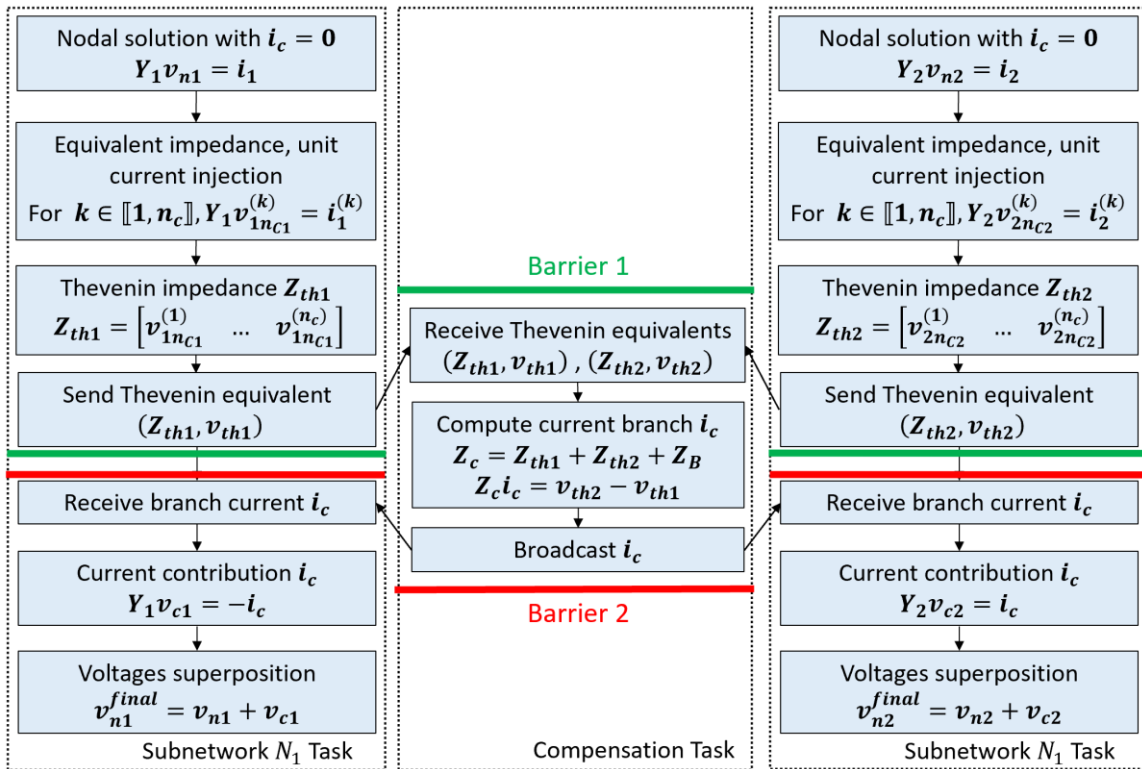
Nodal solution with $\boldsymbol{i_c = 0}$
$\boldsymbol{Y_1 v_{n1} = i_1}$

Equivalent impedance, unit current injection
For $\boldsymbol{k \in [\![1, n_c]\!]}, \boldsymbol{Y_1 v_{1n_{C1}}^{(k)} = i_1^{(k)}}$

Thevenin impedance $\boldsymbol{Z_{th1}}$
$\boldsymbol{Z_{th1} = \begin{bmatrix} v_{1n_{C1}}^{(1)} & \dots & v_{1n_{C1}}^{(n_c)} \end{bmatrix}}$

Send Thevenin equivalent
$\boldsymbol{(Z_{th1}, v_{th1})}$

Receive branch current $\boldsymbol{i_c}$

Current contribution $\boldsymbol{i_c}$
$\boldsymbol{Y_1 v_{c1} = -i_c}$

Voltages superposition
$\boldsymbol{v_{n1}^{final} = v_{n1} + v_{c1}}$

Subnetwork $N_1$ Task

Barrier 1

Receive Thevenin equivalents
$\boldsymbol{(Z_{th1}, v_{th1})}$, $\boldsymbol{(Z_{th2}, v_{th2})}$

Compute current branch $\boldsymbol{i_c}$
$\boldsymbol{Z_c = Z_{th1} + Z_{th2} + Z_B}$
$\boldsymbol{Z_c i_c = v_{th2} - v_{th1}}$

Broadcast $\boldsymbol{i_c}$

Barrier 2

Compensation Task

Nodal solution with $\boldsymbol{i_c = 0}$
$\boldsymbol{Y_2 v_{n2} = i_2}$

Equivalent impedance, unit current injection
For $\boldsymbol{k \in [\![1, n_c]\!]}, \boldsymbol{Y_2 v_{2n_{C2}}^{(k)} = i_2^{(k)}}$

Thevenin impedance $\boldsymbol{Z_{th2}}$
$\boldsymbol{Z_{th2} = \begin{bmatrix} v_{2n_{C2}}^{(1)} & \dots & v_{2n_{C2}}^{(n_c)} \end{bmatrix}}$

Send Thevenin equivalent
$\boldsymbol{(Z_{th2}, v_{th2})}$

Receive branch current $\boldsymbol{i_c}$

Current contribution $\boldsymbol{i_c}$
$\boldsymbol{Y_2 v_{c2} = i_c}$

Voltages superposition
$\boldsymbol{v_{n2}^{final} = v_{n2} + v_{c2}}$

Subnetwork $N_1$ Task